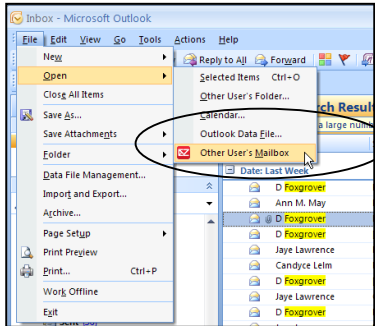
Inbox - Microsoft Outlook

File Edit View Go Tools Actions Help

Reply to All Forward

New
Open
Close All Items
Save As...
Save Attachments
Folder
Data File Management...
Import and Export...
Archive...
Page Setup
Print Preview
Print... Ctrl+P
Work Offline
Exit

Selected Items Ctrl+O
Other User's Folder...
Calendar...
Outlook Data File...
Other User's Mailbox

rch Result
a large numb

Date: Last Week
D Foxgrover
Ann M. May
D Foxgrover
D Foxgrover
Jaye Lawrence
Candyce Lelm
D Foxgrover
Jaye Lawrence
D Foxgrover